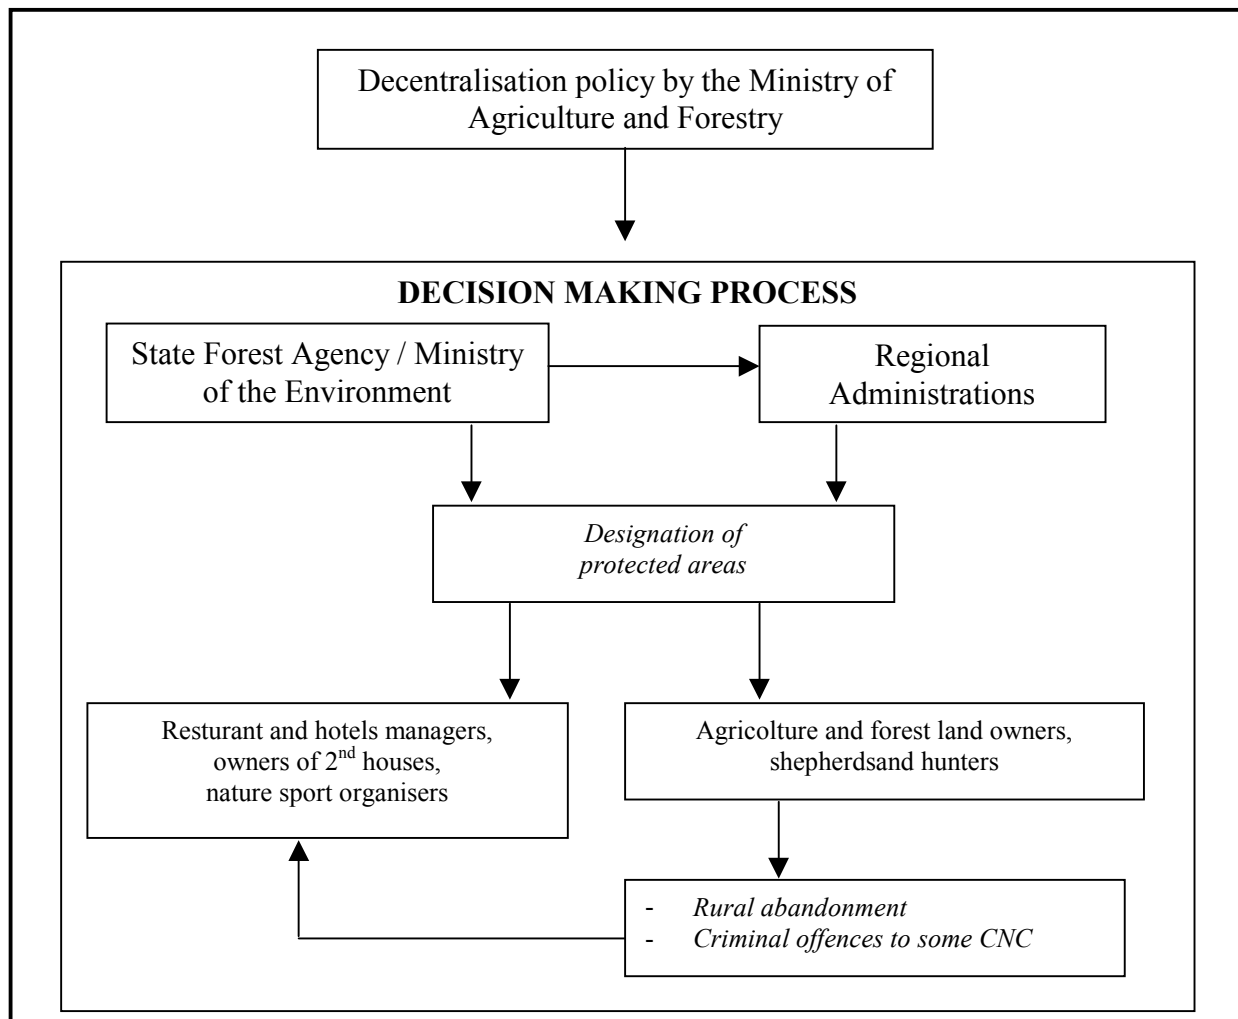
Decentralisation policy by the Ministry of Agriculture and Forestry

DECISION MAKING PROCESS

State Forest Agency / Ministry of the Environment

Regional Administrations

*Designation of protected areas*

Resturant and hotels managers, owners of 2$^{nd}$ houses, nature sport organisers

Agricolture and forest land owners, shepherdsand hunters

- *Rural abandonment*
- *Criminal offences to some CNC*